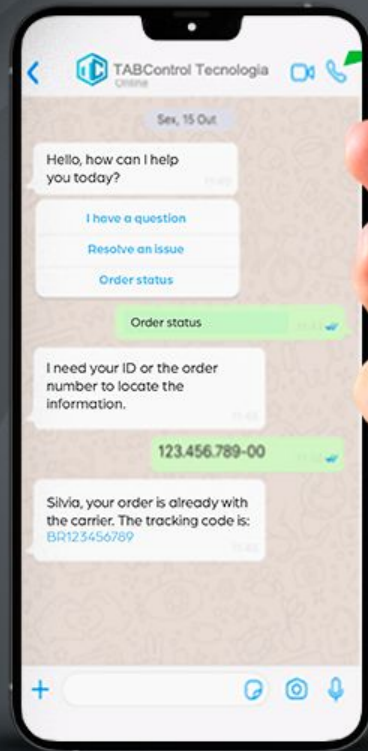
TABControl Tecnologia
Online

Sex, 15 Out

Hello, how can I help you today?
11:40

I have a question

Resolve an issue

Order status

Order status
11:41

I need your ID or the order number to locate the information.
11:48

123.456.789-00
11:50

Silvia, your order is already with the carrier. The tracking code is: BR123456789
11:48